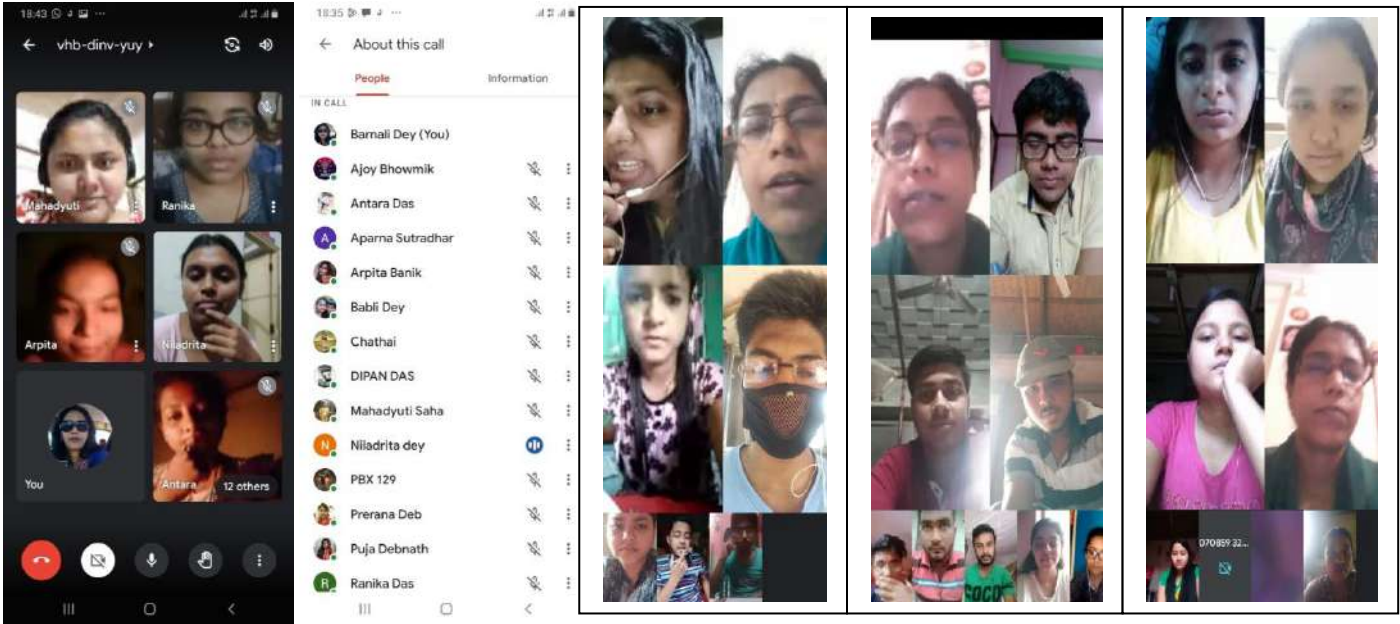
18:43

vhb-dinv-yuy

Mahadyuti

Ranika

Arpita

Niladrita

You

Antara

12 others

18:35

About this call

People

Information

IN CALL

Barnali Dey (You)

Ajoy Bhowmik

Antara Das

A Aparna Sutradhar

Arpita Banik

Babli Dey

Chathai

DIPAN DAS

Mahadyuti Saha

N Niladrita dey

PBX 129

Prerana Deb

Puja Debnath

R Ranika Das

D70859 32...